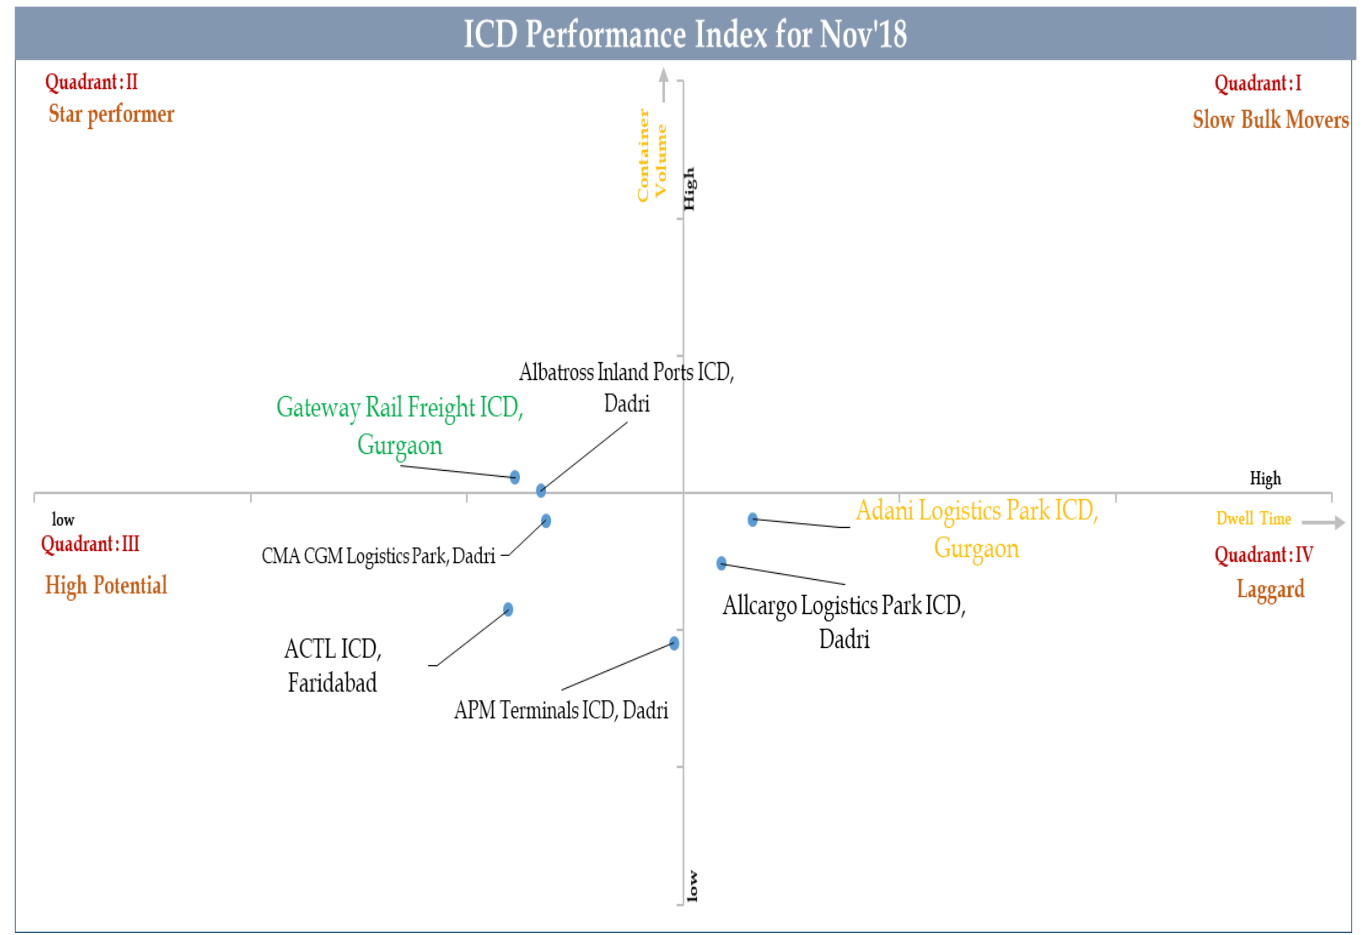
ICD Performance Index for Nov'18

Quadrant : II
Star performer

Quadrant : I
Slow Bulk Movers

Container Volume

High

Albatross Inland Ports ICD, Dadri

Gateway Rail Freight ICD, Gurgaon

High

low

Quadrant : III

High Potential

CMA CGM Logistics Park, Dadri

Adani Logistics Park ICD, Gurgaon

Dwell Time

Quadrant : IV

Laggard

Allcargo Logistics Park ICD, Dadri

ACTL ICD, Faridabad

APM Terminals ICD, Dadri

low